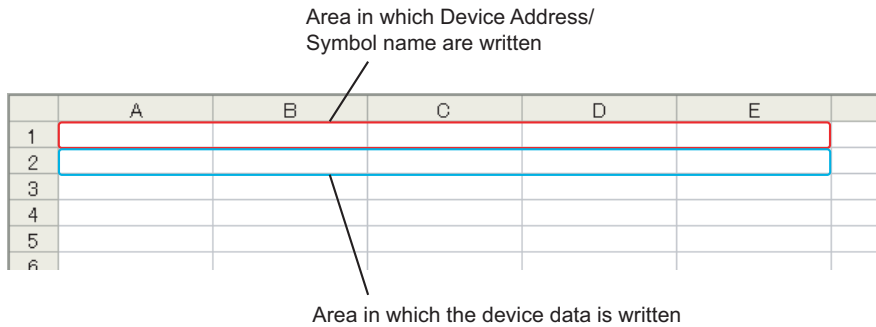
Area in which Device Address/ Symbol name are written

|   | A | B | C | D | E |
|---|---|---|---|---|---|
| 1 |   |   |   |   |   |
| 2 |   |   |   |   |   |
| 3 |   |   |   |   |   |
| 4 |   |   |   |   |   |
| 5 |   |   |   |   |   |
| 6 |   |   |   |   |   |

Area in which the device data is written